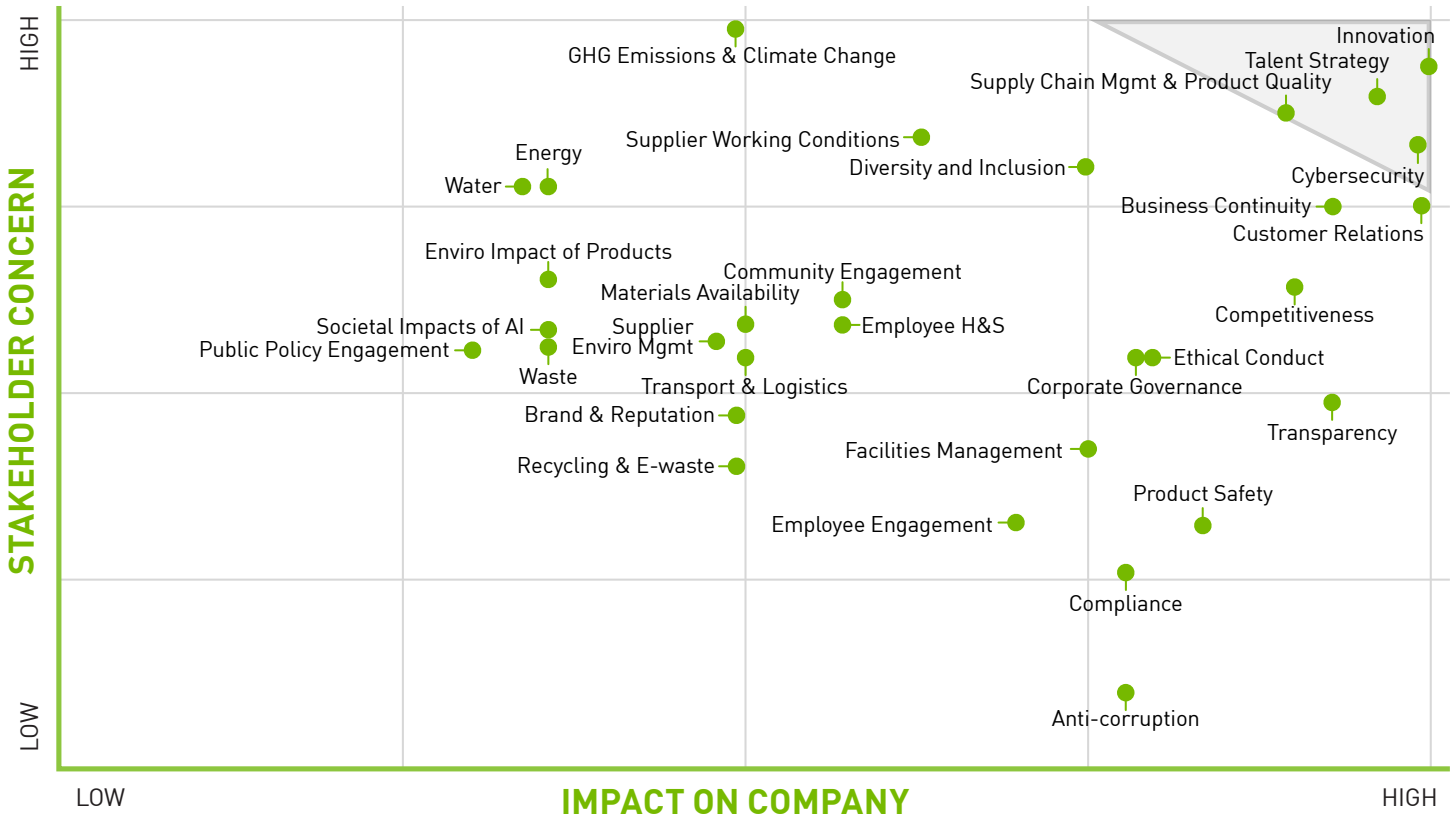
HIGH

STAKEHOLDER CONCERN

LOW

GHG Emissions & Climate Change

Innovation

Talent Strategy

Supply Chain Mgmt & Product Quality

Supplier Working Conditions

Diversity and Inclusion

Energy

Water

Cybersecurity

Business Continuity

Customer Relations

Enviro Impact of Products

Community Engagement

Materials Availability

Competitiveness

Societal Impacts of AI

Supplier Enviro Mgmt

Employee H&S

Public Policy Engagement

Waste

Ethical Conduct

Transport & Logistics

Corporate Governance

Brand & Reputation

Transparency

Facilities Management

Recycling & E-waste

Product Safety

Employee Engagement

Compliance

Anti-corruption

LOW

IMPACT ON COMPANY

HIGH